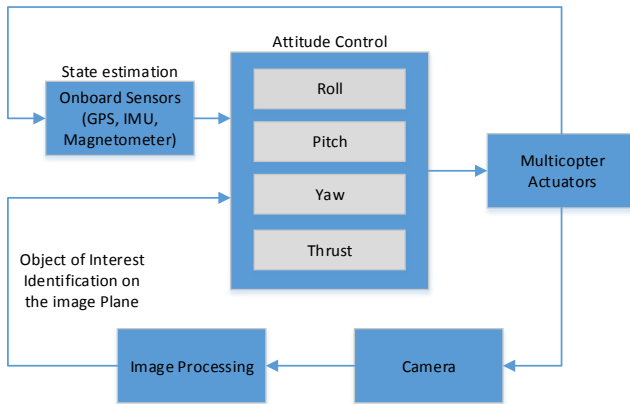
Attitude Control

State estimation

Onboard Sensors (GPS, IMU, Magnetometer)

Roll

Pitch

Yaw

Thrust

Multicopter Actuators

Object of Interest Identification on the image Plane

Image Processing

Camera